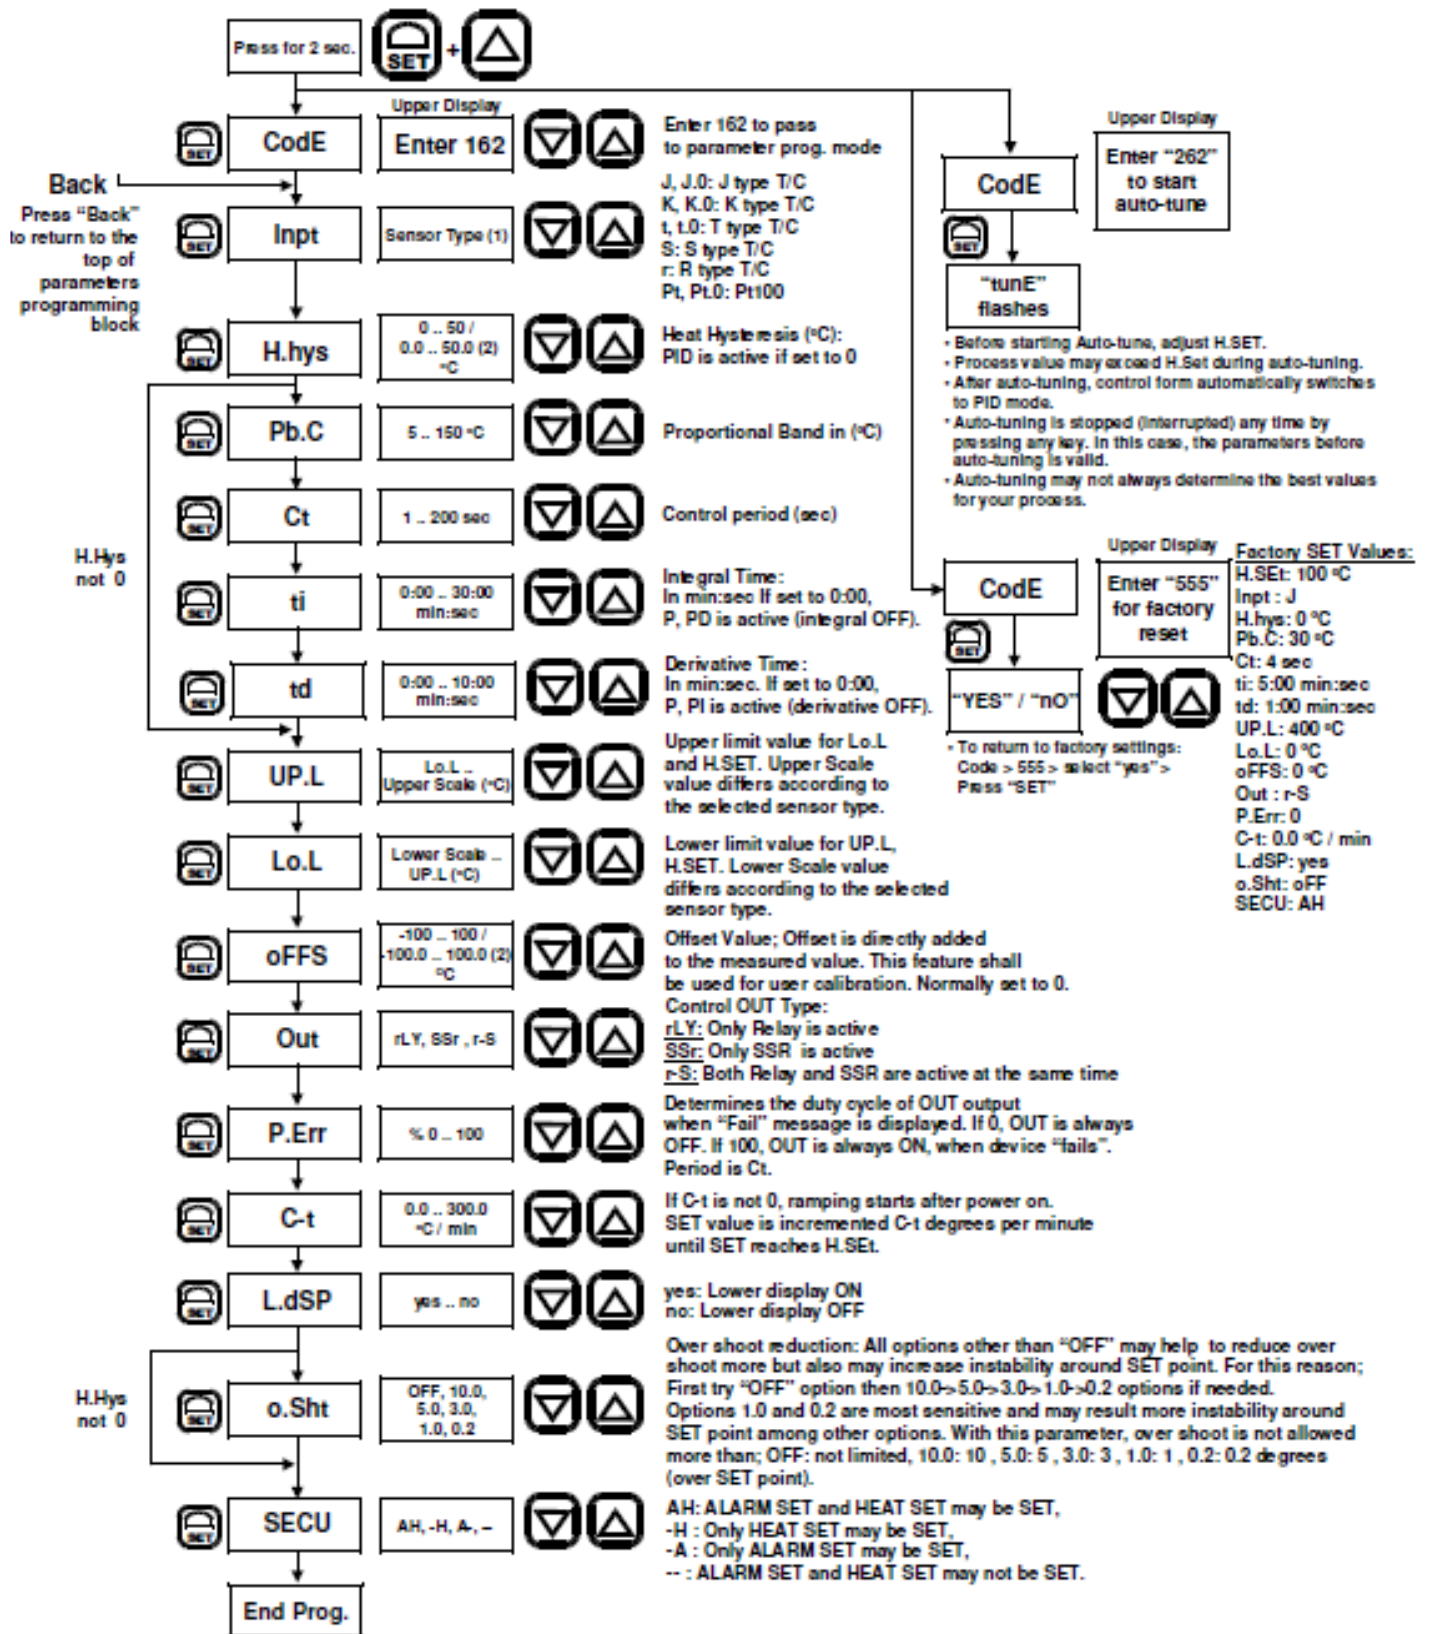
Press for 2 sec. SET +

Upper Display

SET CodE Enter 162 Enter 162 to pass to parameter prog. mode

Back
Press "Back" to return to the top of parameters programming block

SET Inpt Sensor Type (1) J, J.0: J type T/C
K, K.0: K type T/C
t, t.0: T type T/C
S: S type T/C
r: R type T/C
Pt, Pt.0: Pt100

SET H.hys 0 .. 50 / 0.0 .. 50.0 (2) °C Heat Hysteresis (°C): PID is active if set to 0

SET Pb.C 5 .. 150 °C Proportional Band in (°C)

SET Ct 1 .. 200 sec Control period (sec)

H.Hys not 0

SET ti 0:00 .. 30:00 min:sec Integral Time: In min:sec If set to 0:00, P, PD is active (integral OFF).

SET td 0:00 .. 10:00 min:sec Derivative Time: In min:sec. If set to 0:00, P, PI is active (derivative OFF).

SET UP.L Lo.L .. Upper Scale (°C) Upper limit value for Lo.L and H.SET. Upper Scale value differs according to the selected sensor type.

SET Lo.L Lower Scale .. UP.L (°C) Lower limit value for UP.L, H.SET. Lower Scale value differs according to the selected sensor type.

SET oFFS -100 .. 100 / -100.0 .. 100.0 (2) °C Offset Value; Offset is directly added to the measured value. This feature shall be used for user calibration. Normally set to 0.

SET Out rLY, SSr , r-S Control OUT Type:
rLY: Only Relay is active
SSr: Only SSR is active
r-S: Both Relay and SSR are active at the same time

SET P.Err % 0 .. 100 Determines the duty cycle of OUT output when "Fail" message is displayed. If 0, OUT is always OFF. If 100, OUT is always ON, when device "fails". Period is Ct.

SET C-t 0.0 .. 300.0 °C / min If C-t is not 0, ramping starts after power on. SET value is incremented C-t degrees per minute until SET reaches H.SEt.

SET L.dSP yes .. no yes: Lower display ON
no: Lower display OFF

H.Hys not 0

SET o.Sht OFF, 10.0, 5.0, 3.0, 1.0, 0.2 Over shoot reduction: All options other than "OFF" may help to reduce over shoot more but also may increase instability around SET point. For this reason; First try "OFF" option then 10.0->5.0->3.0->1.0->0.2 options if needed. Options 1.0 and 0.2 are most sensitive and may result more instability around SET point among other options. With this parameter, over shoot is not allowed more than; OFF: not limited, 10.0: 10 , 5.0: 5 , 3.0: 3 , 1.0: 1 , 0.2: 0.2 degrees (over SET point).

SET SECU AH, -H, A-, -- AH: ALARM SET and HEAT SET may be SET,
-H : Only HEAT SET may be SET,
-A : Only ALARM SET may be SET,
-- : ALARM SET and HEAT SET may not be SET.

End Prog.

Upper Display
CodE Enter "262" to start auto-tune
SET
"tunE" flashes
• Before starting Auto-tune, adjust H.SET.
• Process value may exceed H.Set during auto-tuning.
• After auto-tuning, control form automatically switches to PID mode.
• Auto-tuning is stopped (interrupted) any time by pressing any key. In this case, the parameters before auto-tuning is valid.
• Auto-tuning may not always determine the best values for your process.

Upper Display
CodE Enter "555" for factory reset
SET
"YES" / "nO"
• To return to factory settings: Code > 555 > select "yes" > Press "SET"

Factory SET Values:
H.SEt: 100 °C
Inpt : J
H.hys: 0 °C
Pb.C: 30 °C
Ct: 4 sec
ti: 5:00 min:sec
td: 1:00 min:sec
UP.L: 400 °C
Lo.L: 0 °C
oFFS: 0 °C
Out : r-S
P.Err: 0
C-t: 0.0 °C / min
L.dSP: yes
o.Sht: oFF
SECU: AH